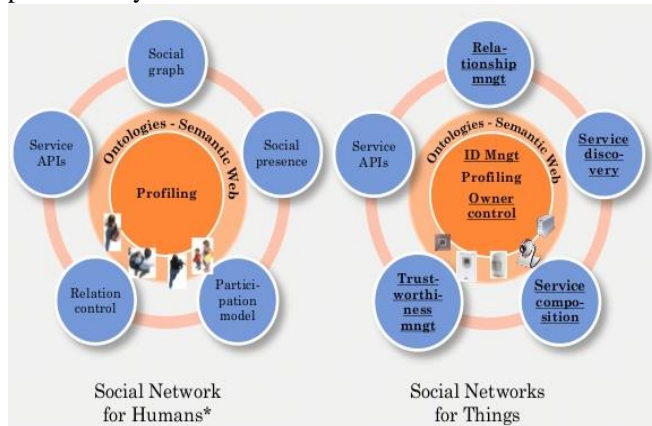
Social graph

Service APIs

Ontologies - Semantic Web

Social presence

Profiling

Relation control

Participation model

Social Network for Humans*

Relationship mngt

Service APIs

Ontologies - Semantic Web

Service discovery

ID Mngt

Profiling

Owner control

Trustworthiness mngt

Service composition

Social Networks for Things